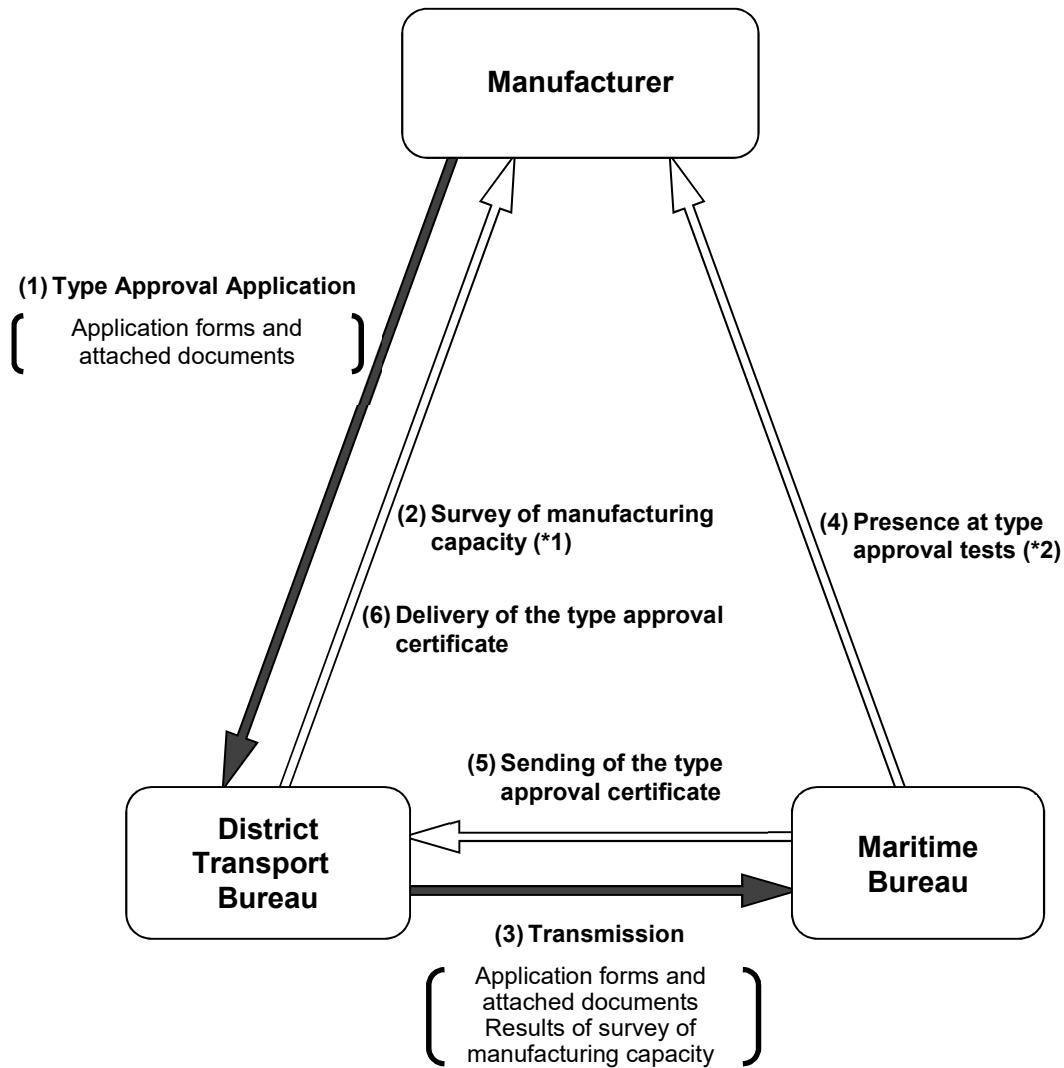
Manufacturer

(1) Type Approval Application

Application forms and attached documents

(2) Survey of manufacturing capacity (*1)

(6) Delivery of the type approval certificate

(4) Presence at type approval tests (*2)

(5) Sending of the type approval certificate

District Transport Bureau

Maritime Bureau

(3) Transmission

Application forms and attached documents
Results of survey of manufacturing capacity